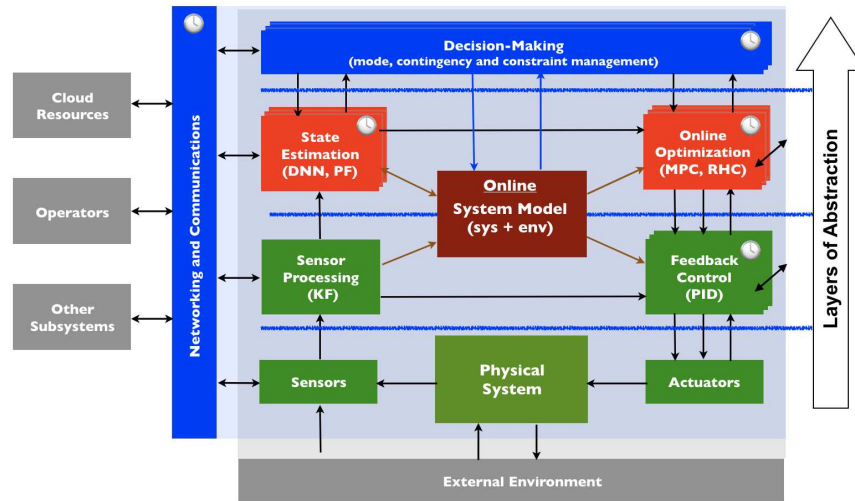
Cloud Resources

Operators

Other Subsystems

Networking and Communications

Decision-Making
(mode, contingency and constraint management)

State Estimation (DNN, PF)

Online System Model (sys + env)

Online Optimization (MPC, RHC)

Sensor Processing (KF)

Feedback Control (PID)

Sensors

Physical System

Actuators

External Environment

Layers of Abstraction